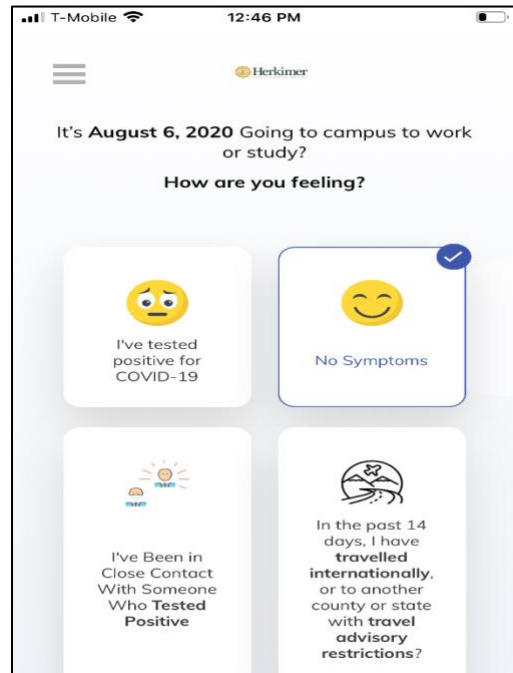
T-Mobile 12:46 PM

Herkimer

It's August 6, 2020 Going to campus to work or study?

How are you feeling?

I've tested positive for COVID-19

No Symptoms

I've Been in Close Contact With Someone Who Tested Positive

In the past 14 days, I have travelled internationally, or to another county or state with travel advisory restrictions?